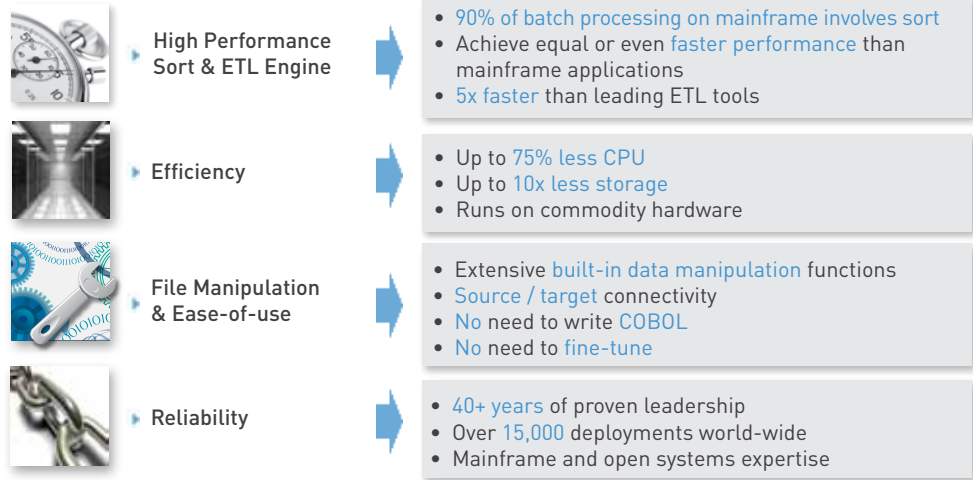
High Performance Sort & ETL Engine

• 90% of batch processing on mainframe involves sort
• Achieve equal or even faster performance than mainframe applications
• 5x faster than leading ETL tools

Efficiency

• Up to 75% less CPU
• Up to 10x less storage
• Runs on commodity hardware

File Manipulation & Ease-of-use

• Extensive built-in data manipulation functions
• Source / target connectivity
• No need to write COBOL
• No need to fine-tune

Reliability

• 40+ years of proven leadership
• Over 15,000 deployments world-wide
• Mainframe and open systems expertise